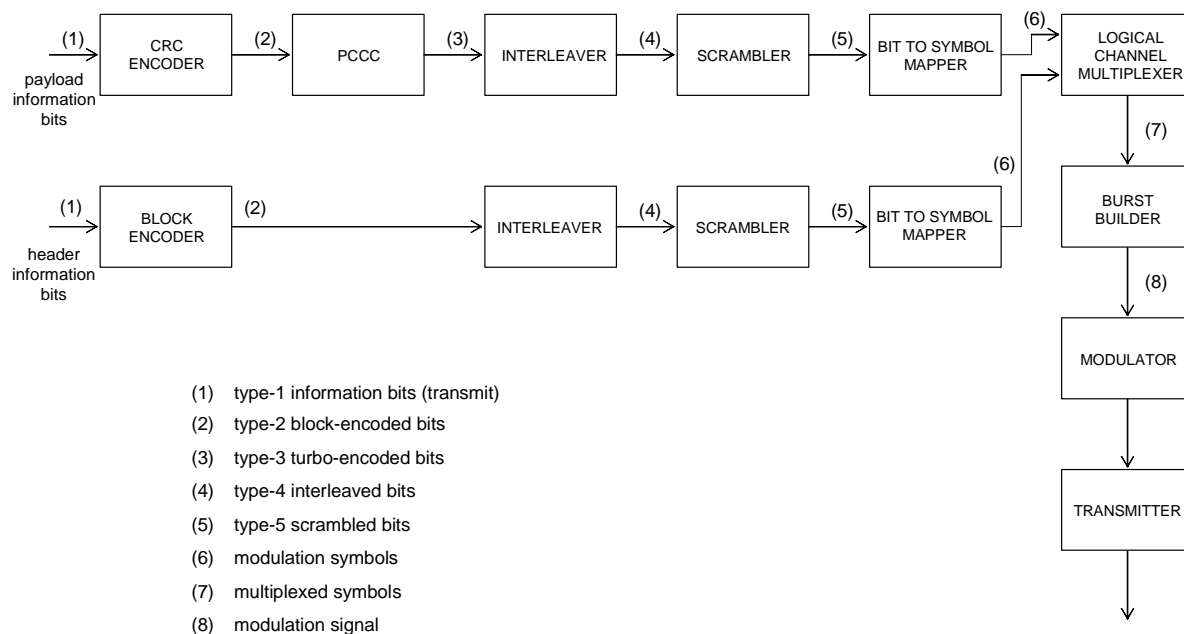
(1)
payload information bits

CRC ENCODER

(2)

PCCC

(3)

INTERLEAVER

(4)

SCRAMBLER

(5)

BIT TO SYMBOL MAPPER

(6)

LOGICAL CHANNEL MULTIPLEXER

(7)

(1)
header information bits

BLOCK ENCODER

(2)

INTERLEAVER

(4)

SCRAMBLER

(5)

BIT TO SYMBOL MAPPER

(6)

BURST BUILDER

(8)

MODULATOR

TRANSMITTER

(1) type-1 information bits (transmit)
(2) type-2 block-encoded bits
(3) type-3 turbo-encoded bits
(4) type-4 interleaved bits
(5) type-5 scrambled bits
(6) modulation symbols
(7) multiplexed symbols
(8) modulation signal